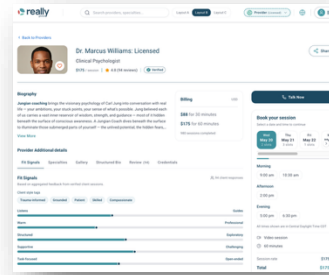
really

Search provider, specialties

Back to Providers

Dr. Marcus Williams: Licensed

Clinical Psychologist

Verified

Share

Biography

Jungian coaching brings the visionary psychology of Carl Jung into conversation with real life — your ambitions, your stuck points, your sense of what's possible. Jung believed each of us carries a vast inner reservoir of wisdom, strength, and guidance — much of it hidden beneath the surface of conscious awareness. A Jungian Coach dives beneath the surface to illuminate those submerged parts of yourself — the untried potential, the hidden fears...

View More

Billing

$88 for 30 minutes

$175 for 60 minutes

Talk Now

Book your session

Morning

Afternoon

Evening

Video session

30 minutes

Provider Additional details

Fit Signals

Specialties

Gallery

Structured Bio

Review (10)

Credentials

Fit Signals

Calm

Warm

Structured

Supportive

Direct

Gentle

Professional

Flexible

Challenging

Exploratory